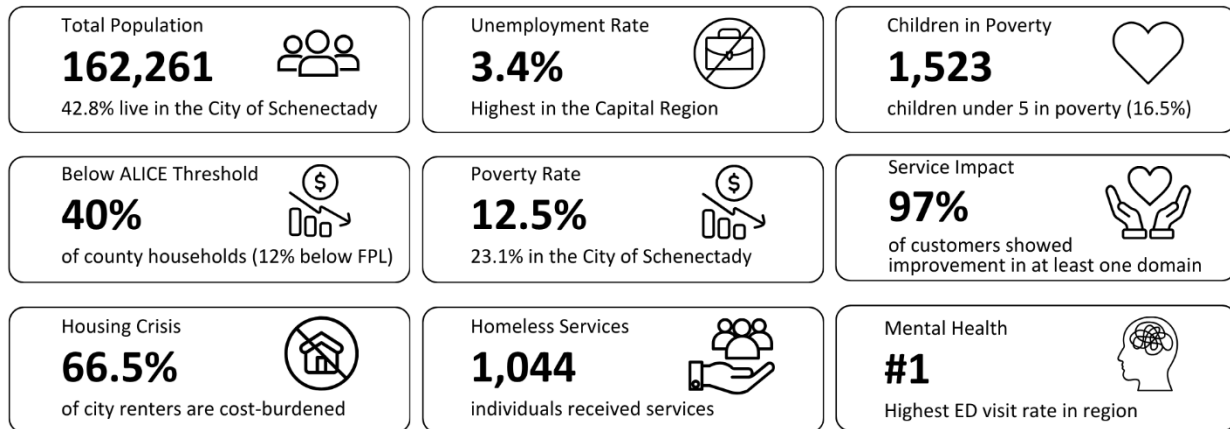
Total Population
162,261
42.8% live in the City of Schenectady

Unemployment Rate
3.4%
Highest in the Capital Region

Children in Poverty
1,523
children under 5 in poverty (16.5%)

Below ALICE Threshold
40%
of county households (12% below FPL)

Poverty Rate
12.5%
23.1% in the City of Schenectady

Service Impact
97%
of customers showed improvement in at least one domain

Housing Crisis
66.5%
of city renters are cost-burdened

Homeless Services
1,044
individuals received services

Mental Health
#1
Highest ED visit rate in region